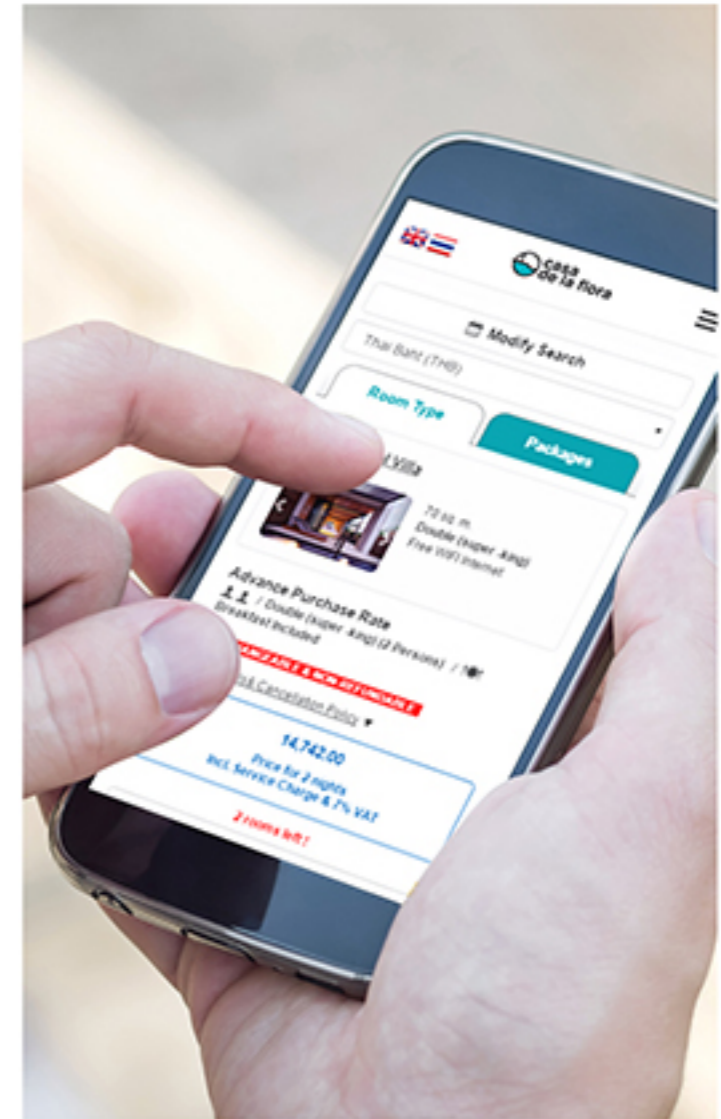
casa de la flora

Modify Search

Thai Baht (THB)

Room Type

Packages

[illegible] Villa

70 sq. m.
Double (super -king)
Free WiFi Internet

Advance Purchase Rate
/ Double (super -king) (2 Persons) /
Breakfast Included

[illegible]CANCELABLE & NON-REFUNDABLE

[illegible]& Cancellation Policy

14,742.00
Price for 2 nights
Incl. Service Charge & 7% VAT

2 rooms left!